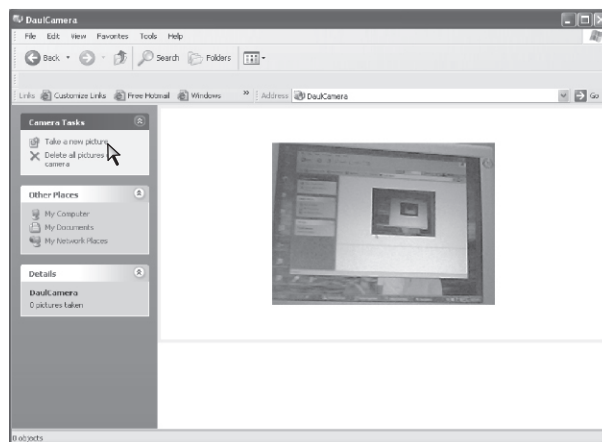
DaulCamera

File Edit View Favorites Tools Help

Back Search Folders

Links Customize Links Free Hotmail Windows » Address DaulCamera Go

Camera Tasks

Take a new picture

Delete all pictures camera

Other Places

My Computer

My Documents

My Network Places

Details

DaulCamera

0 pictures taken

0 objects